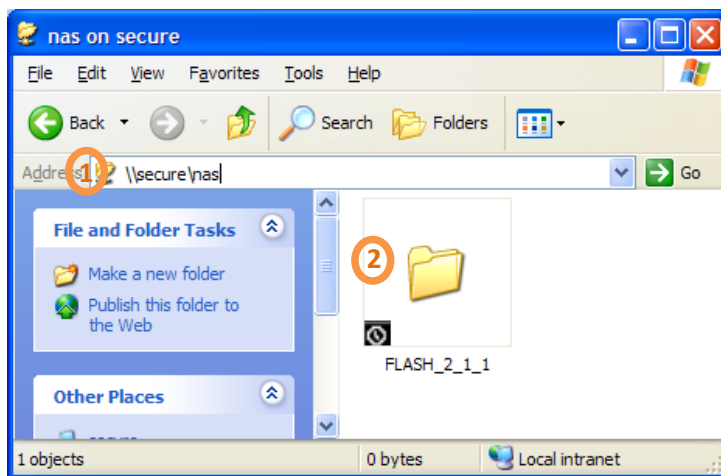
nas on secure

File Edit View Favorites Tools Help

Back Search Folders

Address 1 \\secure\nas Go

File and Folder Tasks

Make a new folder

Publish this folder to the Web

Other Places

secure

2

FLASH_2_1_1

1 objects 0 bytes Local intranet